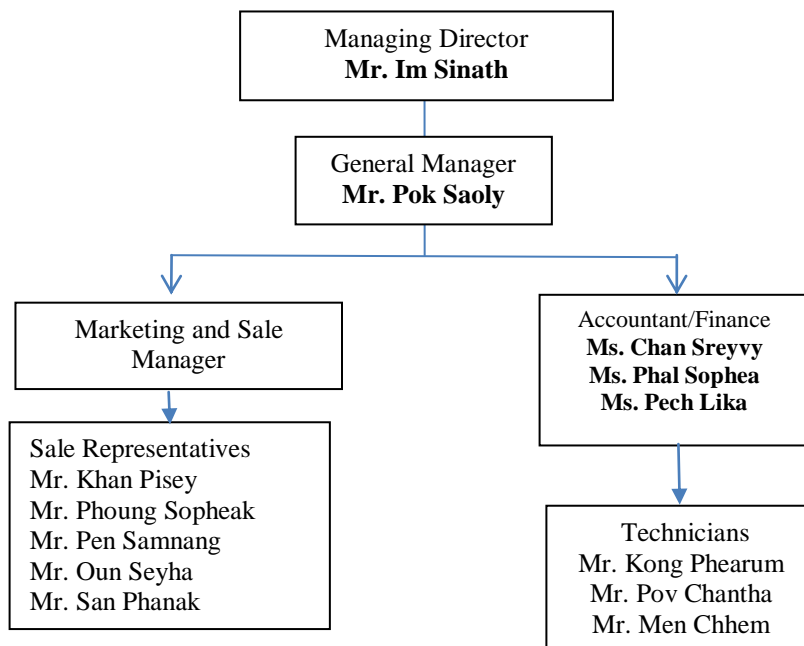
Managing Director
**Mr. Im Sinath**

General Manager
**Mr. Pok Saoly**

Marketing and Sale Manager

Sale Representatives
Mr. Khan Pisey
Mr. Phoung Sopheak
Mr. Pen Samnang
Mr. Oun Seyha
Mr. San Phanak

Accountant/Finance
**Ms. Chan Sreyvy**
**Ms. Phal Sophea**
**Ms. Pech Lika**

Technicians
Mr. Kong Phearum
Mr. Pov Chantha
Mr. Men Chhem